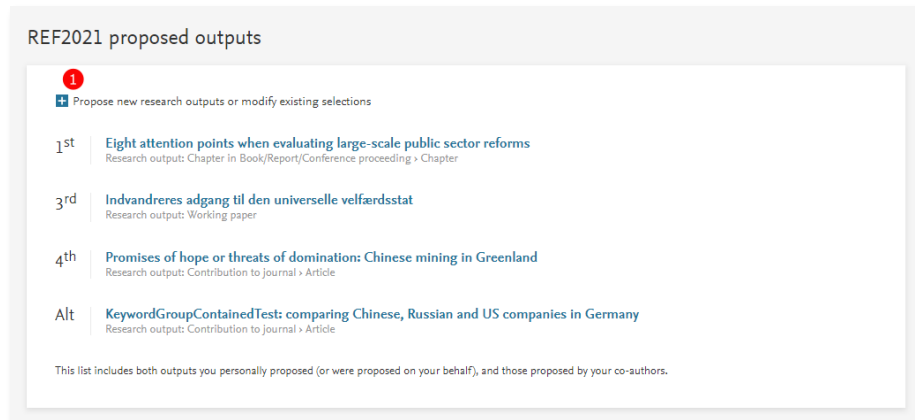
REF2021 proposed outputs

1

Propose new research outputs or modify existing selections

$1^{st}$ Eight attention points when evaluating large-scale public sector reforms
Research output: Chapter in Book/Report/Conference proceeding › Chapter

$3^{rd}$ Indvandreres adgang til den universelle velfærdsstat
Research output: Working paper

$4^{th}$ Promises of hope or threats of domination: Chinese mining in Greenland
Research output: Contribution to journal › Article

Alt KeywordGroupContainedTest: comparing Chinese, Russian and US companies in Germany
Research output: Contribution to journal › Article

This list includes both outputs you personally proposed (or were proposed on your behalf), and those proposed by your co-authors.